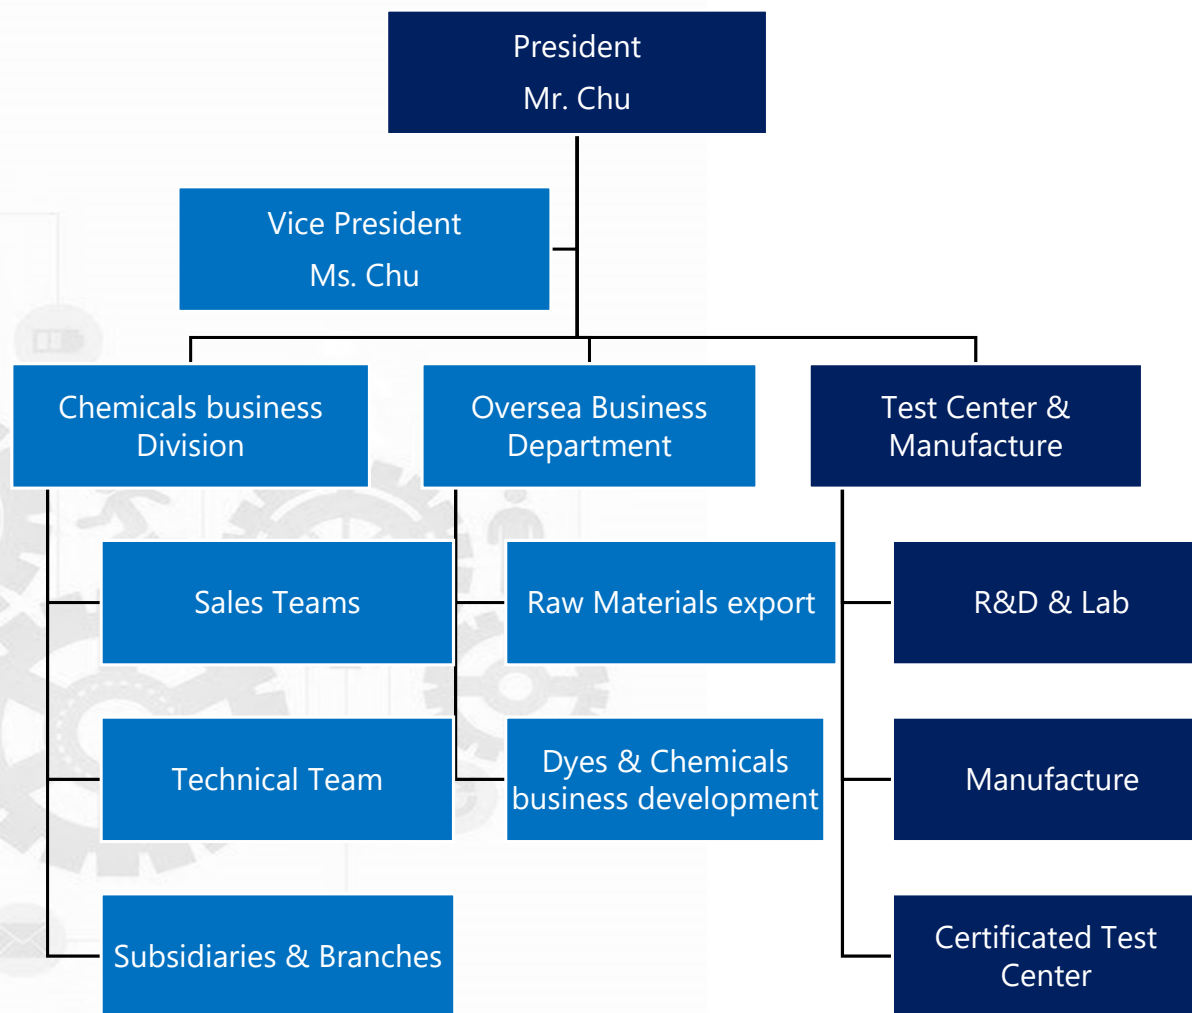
President
Mr. Chu

Vice President
Ms. Chu

Chemicals business Division

Oversea Business Department

Test Center & Manufacture

Sales Teams

Technical Team

Subsidiaries & Branches

Raw Materials export

Dyes & Chemicals business development

R&D & Lab

Manufacture

Certificated Test Center